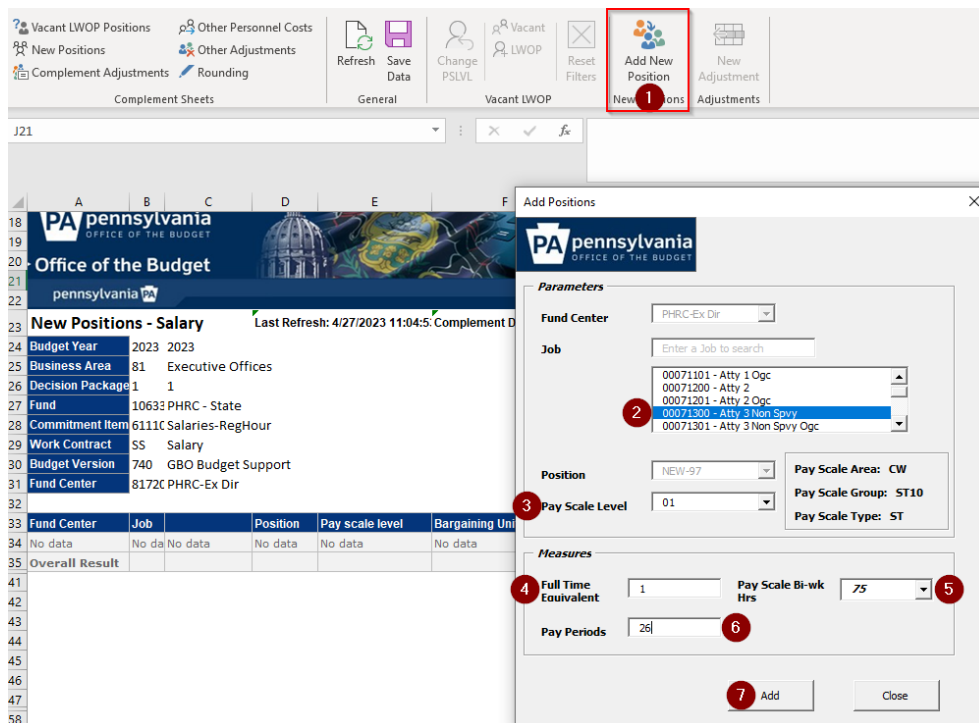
Vacant LWOP Positions
New Positions
Complement Adjustments
Other Personnel Costs
Other Adjustments
Rounding
Complement Sheets

Refresh
Save Data
General

Change PSLVL
Vacant
LWOP
Reset Filters
Vacant LWOP

Add New Position
New Positions
1

New Adjustment
Adjustments

J21

| | A | B | C | D | E | F |
|---|---|---|---|---|---|---|
| 18 | PA pennsylvania OFFICE OF THE BUDGET | | | | | |
| 20 | Office of the Budget | | | | | |
| 22 | pennsylvania PA | | | | | |
| 23 | New Positions - Salary | | | Last Refresh: 4/27/2023 11:04:5 | | Complement D |
| 24 | Budget Year | 2023 | 2023 | | | |
| 25 | Business Area | 81 | Executive Offices | | | |
| 26 | Decision Package | 1 | 1 | | | |
| 27 | Fund | 10633 | PHRC - State | | | |
| 28 | Commitment Item | 61110 | Salaries-RegHour | | | |
| 29 | Work Contract | SS | Salary | | | |
| 30 | Budget Version | 740 | GBO Budget Support | | | |
| 31 | Fund Center | 81720 | PHRC-Ex Dir | | | |
| 32 | | | | | | |
| 33 | Fund Center | Job | | Position | Pay scale level | Bargaining Uni |
| 34 | No data | No da | No data | No data | No data | No data |
| 35 | Overall Result | | | | | |

42 43 44 45 46 47 48

Add Positions
PA pennsylvania OFFICE OF THE BUDGET

Parameters
Fund Center PHRC-Ex Dir
Job Enter a Job to search
00071101 - Atty 1 Ogc
00071200 - Atty 2
00071201 - Atty 2 Ogc
2 00071300 - Atty 3 Non Spvy
00071301 - Atty 3 Non Spvy Ogc
Position NEW-97
Pay Scale Area: CW
Pay Scale Group: ST10
Pay Scale Type: ST
3 Pay Scale Level 01

Measures
4 Full Time Equivalent 1
Pay Scale Bi-wk Hrs 75 5
Pay Periods 26 6

7 Add
Close